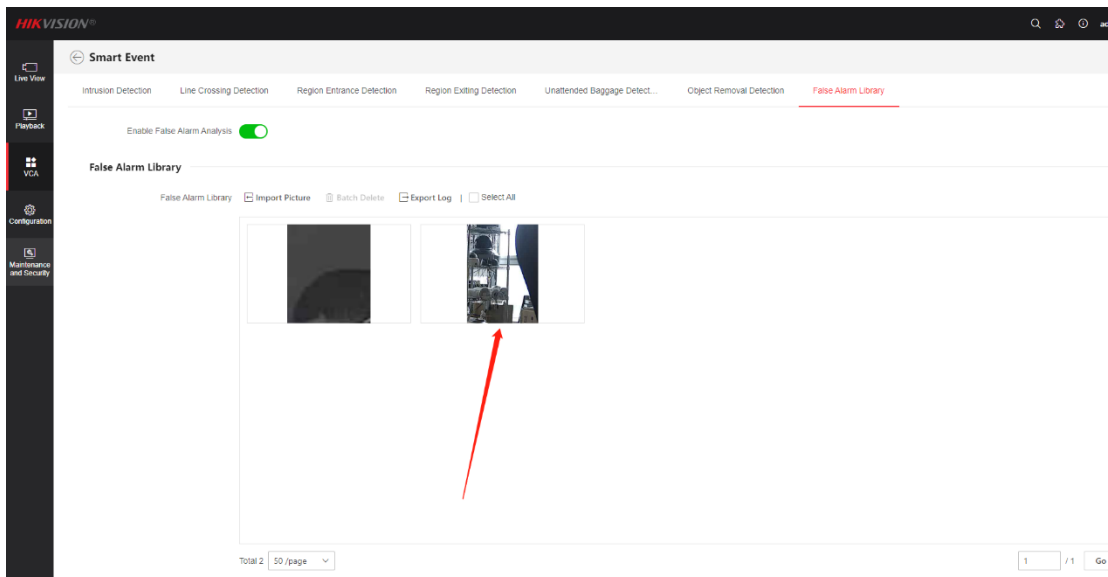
HIKVISION®

ac

Live View
Playback
VCA
Configuration
Maintenance and Security

Smart Event

Intrusion Detection | Line Crossing Detection | Region Entrance Detection | Region Exiting Detection | Unattended Baggage Detect... | Object Removal Detection | False Alarm Library

Enable False Alarm Analysis

False Alarm Library

False Alarm Library  Import Picture  Batch Delete  Export Log  |  Select All

Total 2  50 /page

1  / 1  Go